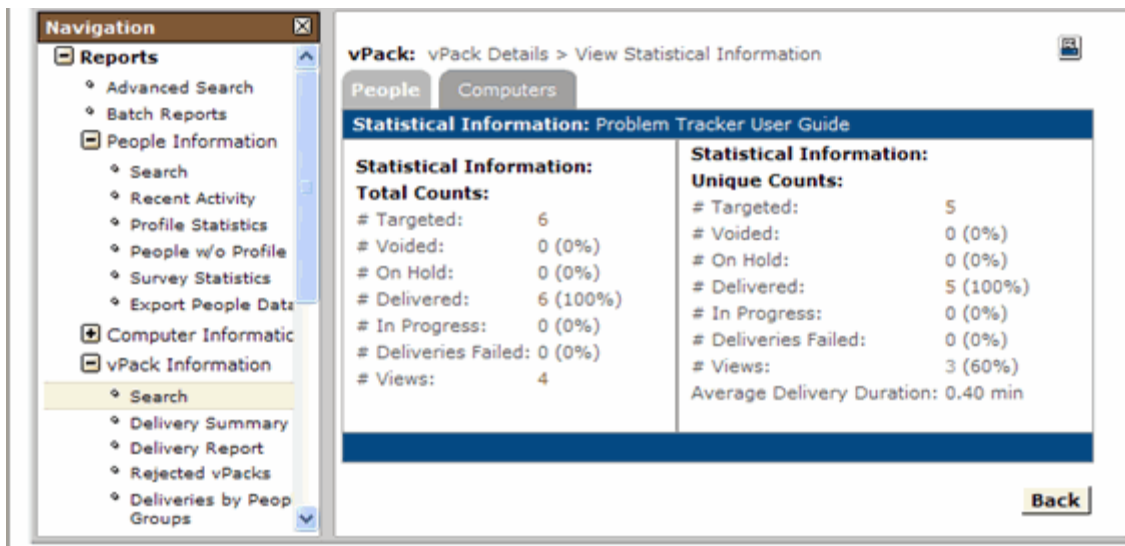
Navigation

Reports
Advanced Search
Batch Reports
People Information
Search
Recent Activity
Profile Statistics
People w/o Profile
Survey Statistics
Export People Data
Computer Informatic
vPack Information
Search
Delivery Summary
Delivery Report
Rejected vPacks
Deliveries by Peop Groups

vPack: vPack Details > View Statistical Information

People
Computers

Statistical Information: Problem Tracker User Guide

Statistical Information:
Total Counts:
# Targeted: 6
# Voided: 0 (0%)
# On Hold: 0 (0%)
# Delivered: 6 (100%)
# In Progress: 0 (0%)
# Deliveries Failed: 0 (0%)
# Views: 4

Statistical Information:
Unique Counts:
# Targeted: 5
# Voided: 0 (0%)
# On Hold: 0 (0%)
# Delivered: 5 (100%)
# In Progress: 0 (0%)
# Deliveries Failed: 0 (0%)
# Views: 3 (60%)
Average Delivery Duration: 0.40 min

Back